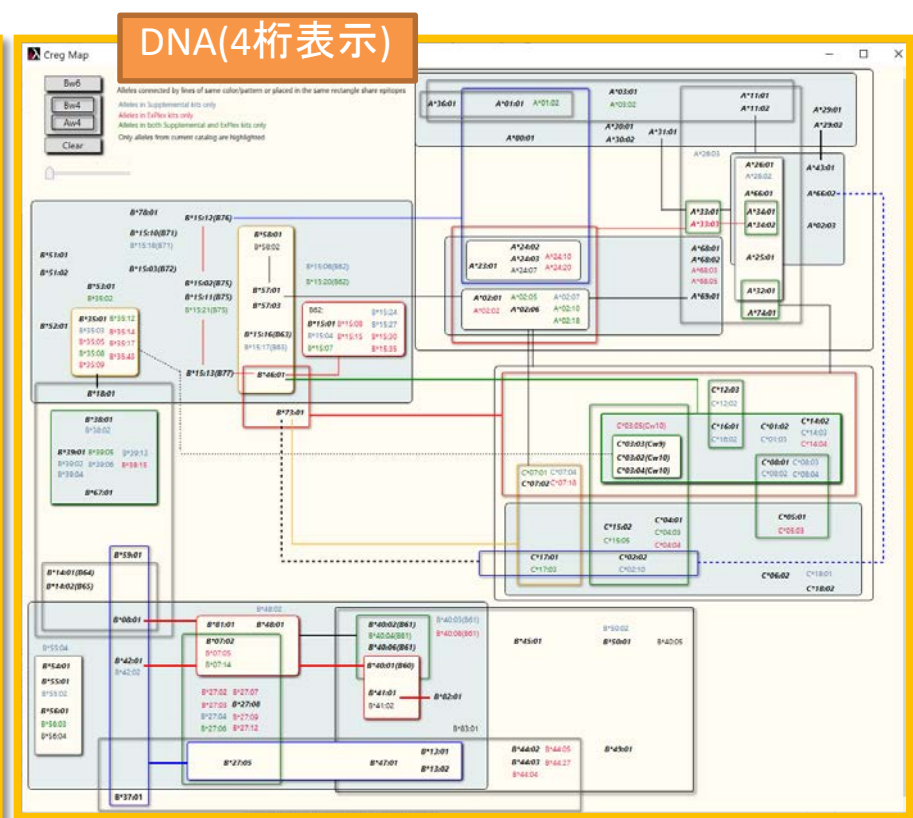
DNA(4桁表示)

Creg Map

Bw6
Bw4
Aw4
Clear

Alleles connected by lines of same color/pattern or placed in the same rectangle share epitopes
Alleles in Supplemental kits only
Alleles in ExPlex kits only
Alleles in both Supplemental and ExPlex kits only
Only alleles from current catalog are highlighted

A*36:01 A*01:01 A*01:02
A*80:01
A*03:01 A*03:02
A*20:01 A*30:02 A*31:01
A*11:01 A*11:02
A*29:01 A*29:02
A*29:03
A*26:01 A*26:02 A*66:01
A*43:01
A*66:02
A*33:01 A*33:03
A*34:01 A*34:02
A*02:03
A*68:01 A*68:02 A*68:03 A*68:05
A*25:01
A*24:02 A*24:03 A*24:07 A*24:10 A*24:20
A*23:01
A*02:01 A*02:02 A*02:05 A*02:06 A*02:07 A*02:10 A*02:18
A*69:01
A*32:01
A*74:01

B*78:01
B*15:12(B76)
B*15:10(B71) B*15:18(B71)
B*51:01 B*51:02
B*15:03(B72)
B*58:01 B*58:02
B*15:09(B62) B*15:20(B62)
B*53:01 B*35:02
B*15:02(B75) B*15:11(B75) B*15:21(B75)
B*57:01 B*57:03
B*52:01
B*35:01 B*35:03 B*35:05 B*35:08 B*35:09 B*35:12 B*35:14 B*35:17 B*35:43
B62: B*15:01 B*15:04 B*15:07 B*15:06 B*15:15 B*15:24 B*15:27 B*15:30 B*15:35
B*15:16(B63) B*15:17(B63)
B*15:13(B77)
B*46:01
B*18:01
B*73:01
B*38:01 B*38:02
B*39:01 B*39:02 B*39:04 B*39:05 B*39:06 B*39:13 B*39:15
B*67:01
B*59:01
B*14:01(B64) B*14:02(B65)
B*08:01
B*81:01 B*48:01 B*48:02
B*07:02 B*07:05 B*07:14
B*42:01 B*42:02
B*55:04
B*54:01 B*55:01 B*55:02
B*56:01 B*56:03 B*56:04
B*27:02 B*27:03 B*27:04 B*27:06 B*27:07 B*27:08 B*27:09 B*27:12
B*27:05
B*40:02(B61) B*40:04(B61) B*40:06(B61)
B*40:03(B61) B*40:09(B61)
B*40:01(B60)
B*41:01 B*41:02
B*82:01
B*83:01
B*45:01
B*50:01 B*50:02 B*40:05
B*13:01 B*13:02
B*47:01
B*44:02 B*44:03 B*44:04 B*44:05 B*44:27
B*49:01
B*37:01

C*12:03 C*12:02
C*16:01 C*16:02
C*03:05(Cw10)
C*03:03(Cw9) C*03:02(Cw10) C*03:04(Cw10)
C*01:02 C*01:03
C*14:02 C*14:03 C*14:04
C*08:01 C*08:02 C*08:03 C*08:04
C*07:01 C*07:02 C*07:04 C*07:18
C*15:02 C*15:05
C*04:01 C*04:03 C*04:04
C*05:01 C*05:03
C*17:01 C*17:03
C*02:02 C*02:10
C*06:02
C*18:01 C*18:02